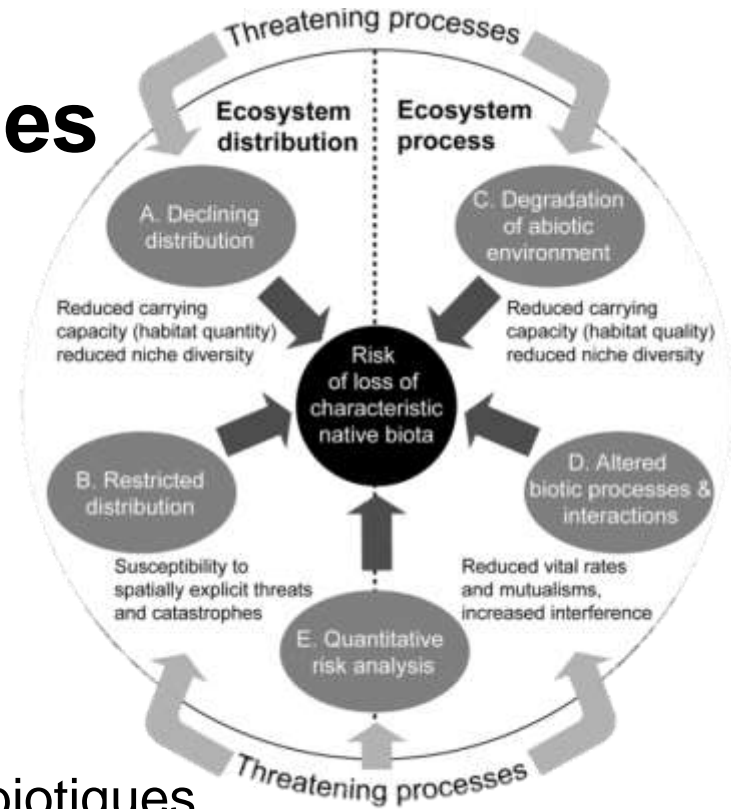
es

Threatening processes

Ecosystem distribution

Ecosystem process

A. Declining distribution

C. Degradation of abiotic environment

Reduced carrying capacity (habitat quantity) reduced niche diversity

Reduced carrying capacity (habitat quality) reduced niche diversity

Risk of loss of characteristic native biota

B. Restricted distribution

D. Altered biotic processes & interactions

Susceptibility to spatially explicit threats and catastrophes

Reduced vital rates and mutualisms, increased interference

E. Quantitative risk analysis

Threatening processes

biotiques